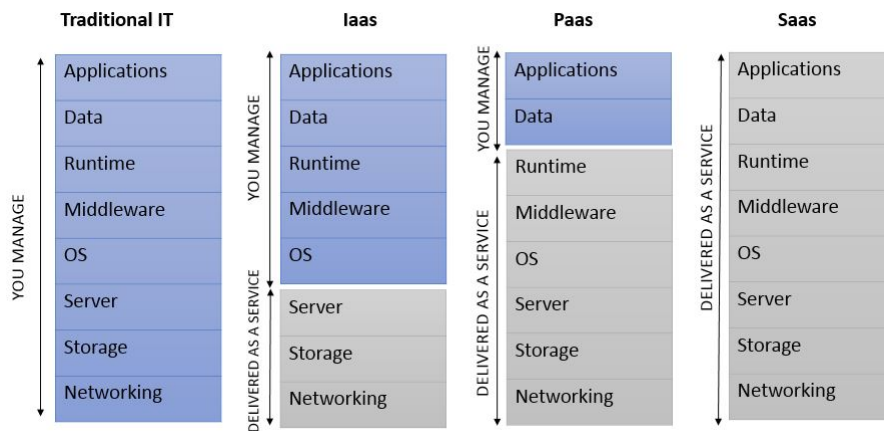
Traditional IT

YOU MANAGE

Applications
Data
Runtime
Middleware
OS
Server
Storage
Networking

Iaas

YOU MANAGE

Applications
Data
Runtime
Middleware
OS

DELIVERED AS A SERVICE

Server
Storage
Networking

Paas

YOU MANAGE

Applications
Data

DELIVERED AS A SERVICE

Runtime
Middleware
OS
Server
Storage
Networking

Saas

DELIVERED AS A SERVICE

Applications
Data
Runtime
Middleware
OS
Server
Storage
Networking